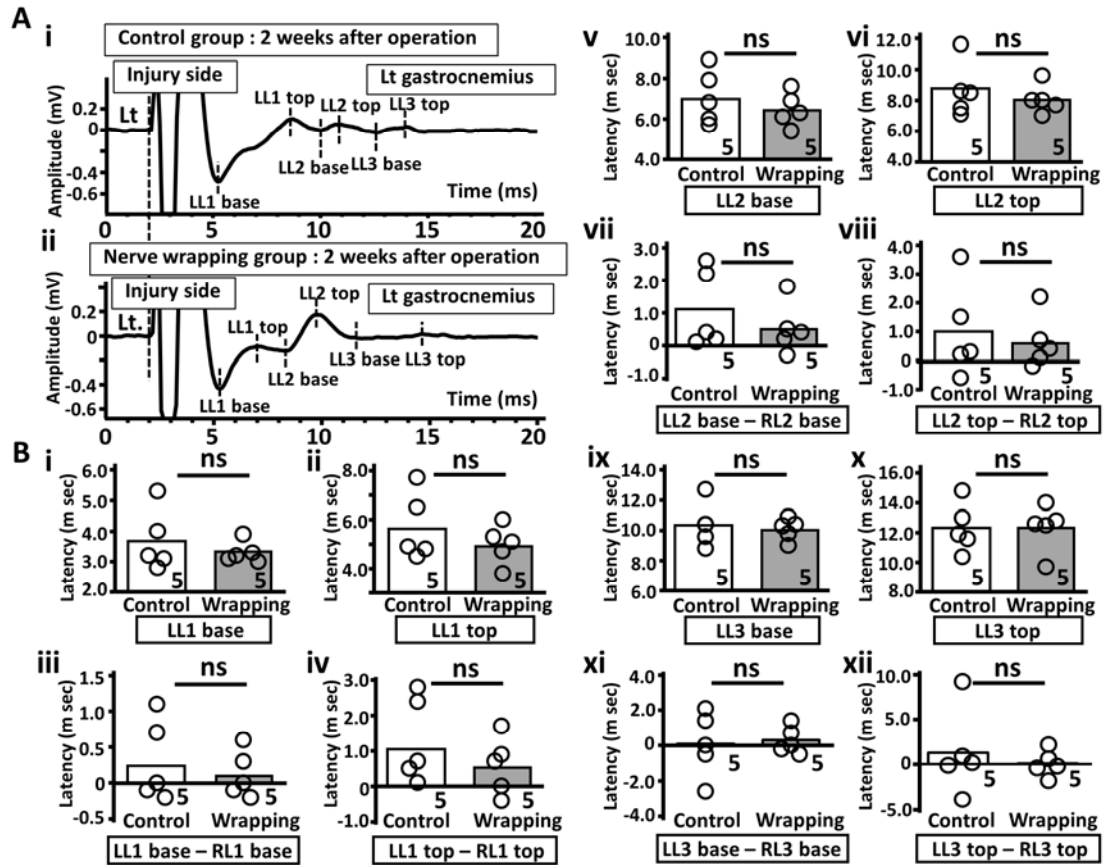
A

i

Control group : 2 weeks after operation

Injury side

Lt gastrocnemius

Lt

Amplitude (mV)

0.2
0
-0.4
-0.6

LL1 top
LL2 top
LL3 top
LL2 base
LL3 base
LL1 base

Time (ms)

0 5 10 15 20

ii

Nerve wrapping group : 2 weeks after operation

Injury side

Lt gastrocnemius

Lt.

Amplitude (mV)

0.2
0
-0.4
-0.6

LL2 top
LL1 top
LL2 base
LL3 base
LL3 top
LL1 base

Time (ms)

0 5 10 15 20

v

ns

Latency (m sec)

10.0
8.0
6.0
4.0

5 5

Control Wrapping

LL2 base

vi

ns

Latency (m sec)

12.0
10.0
8.0
6.0
4.0

5 5

Control Wrapping

LL2 top

vii

ns

Latency (m sec)

3.0
2.0
1.0
0
-1.0

5 5

Control Wrapping

LL2 base – RL2 base

viii

ns

Latency (m sec)

4.0
3.0
2.0
1.0
0
-1.0

5 5

Control Wrapping

LL2 top – RL2 top

B

i

ns

Latency (m sec)

6.0
5.0
4.0
3.0
2.0

5 5

Control Wrapping

LL1 base

ii

ns

Latency (m sec)

6.0
4.0

5 5

Control Wrapping

LL1 top

ix

ns

Latency (m sec)

14.0
12.0
10.0
8.0
6.0

5 5

Control Wrapping

LL3 base

x

ns

Latency (m sec)

16.0
14.0
12.0
10.0
8.0

5 5

Control Wrapping

LL3 top

iii

ns

Latency (m sec)

1.5
1.0
0.5
0
-0.5

5 5

Control Wrapping

LL1 base – RL1 base

iv

ns

Latency (m sec)

3.0
2.0
1.0
0
-1.0

5 5

Control Wrapping

LL1 top – RL1 top

xi

ns

Latency (m sec)

4.0
2.0
0
-2.0
-4.0

5 5

Control Wrapping

LL3 base – RL3 base

xii

ns

Latency (m sec)

10.0
5.0
0
-5.0

5 5

Control Wrapping

LL3 top – RL3 top